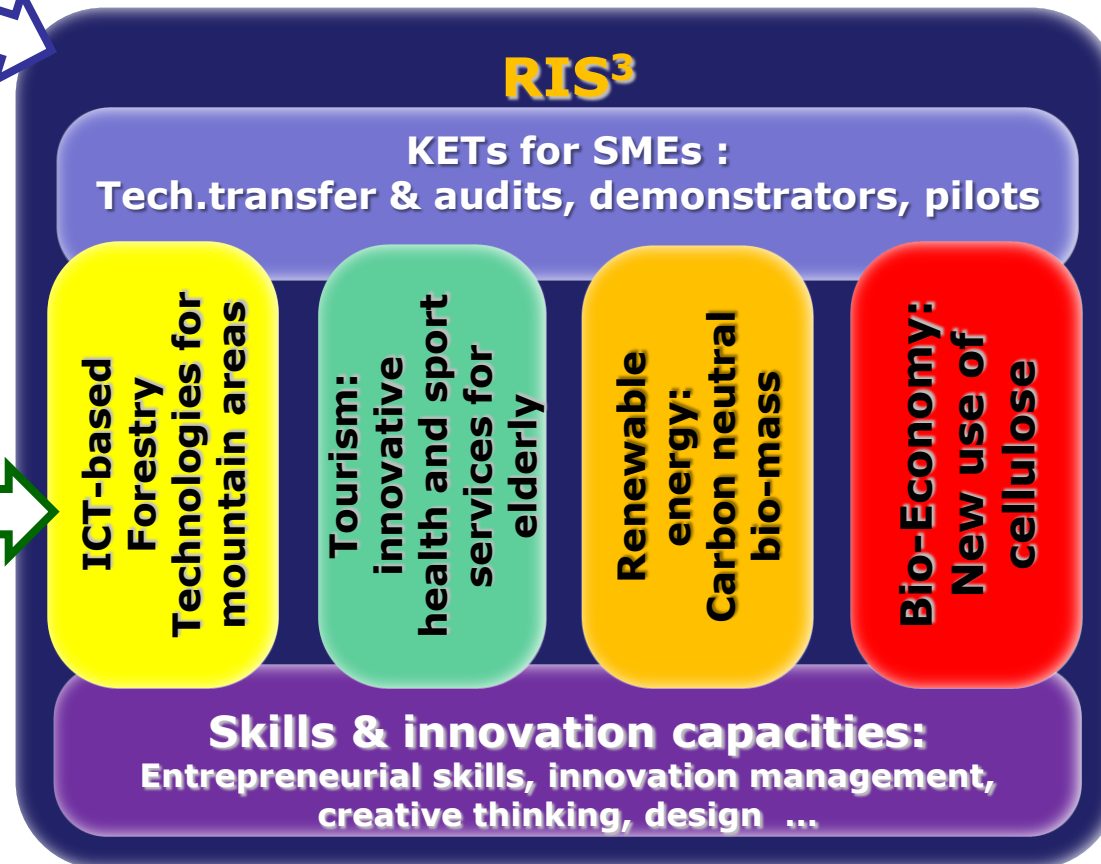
RIS$^3$

KETs for SMEs :
Tech.transfer & audits, demonstrators, pilots

ICT-based Forestry Technologies for mountain areas

Tourism: innovative health and sport services for elderly

Renewable energy: Carbon neutral bio-mass

Bio-Economy: New use of cellulose

Skills & innovation capacities:
Entrepreneurial skills, innovation management, creative thinking, design ...